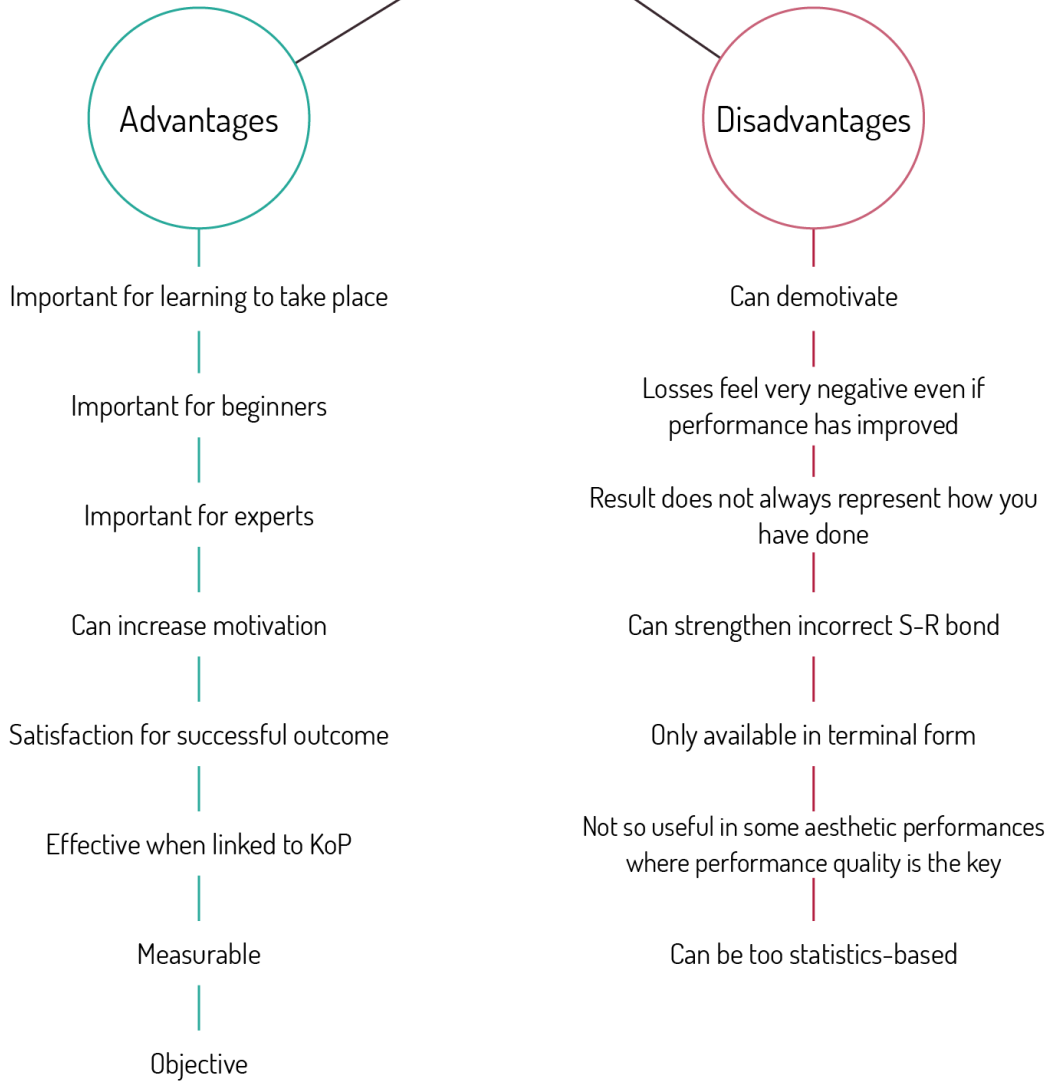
Advantages

Important for learning to take place

Important for beginners

Important for experts

Can increase motivation

Satisfaction for successful outcome

Effective when linked to KoP

Measurable

Objective

Disadvantages

Can demotivate

Losses feel very negative even if performance has improved

Result does not always represent how you have done

Can strengthen incorrect S-R bond

Only available in terminal form

Not so useful in some aesthetic performances where performance quality is the key

Can be too statistics-based